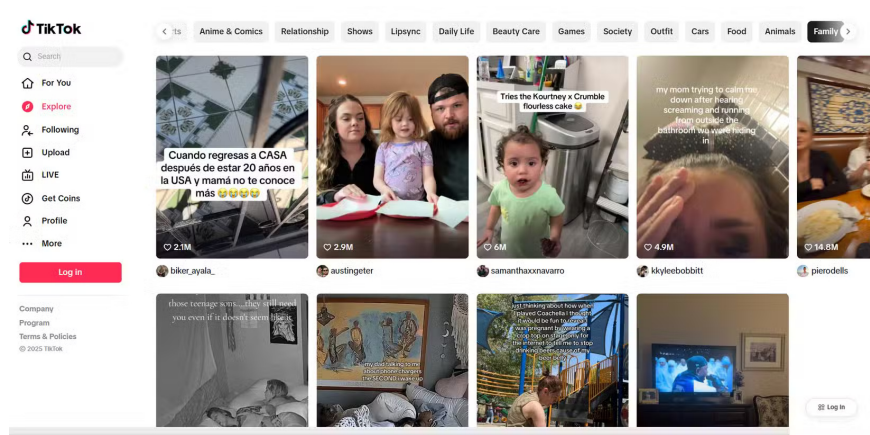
TikTok

Search

For You
Explore
Following
Upload
LIVE
Get Coins
Profile
More

Log in

Company
Program
Terms & Policies
© 2025 TikTok

Anime & Comics | Relationship | Shows | Lipsync | Daily Life | Beauty Care | Games | Society | Outfit | Cars | Food | Animals | Family

Cuando regresas a CASA después de estar 20 años en la USA y mamá no te conoce más 😂😂😂😂
2.1M
biker_ayala_

2.9M
austingeter

Tries the Kourtney x Crumble flourless cake 😂
6M
samanthaxxnavarro

my mom trying to calm me down after hearing screaming and running from outside the bathroom we were hiding in
4.9M
kkyleebobbitt

14.8M
pierodells

those teenage sons... they still need you even if it doesn't seem like it

my dad talking to me about phone chargers the SECOND I wake up

just thinking about how when i played Coachella i thought it would be fun to reveal i was pregnant by wearing a crop top on stage... for the internet to tell me to stop drinking beer cause of my beer belly

Log in